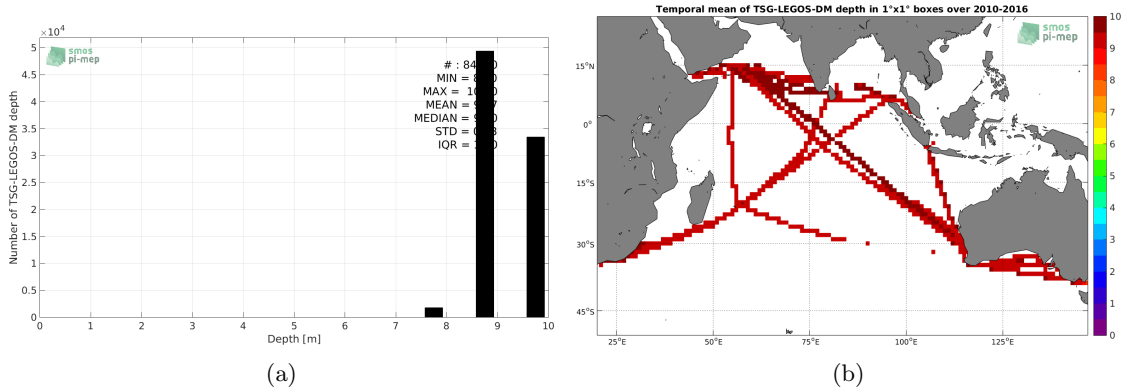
$\times10^4$

smos pi-mep

# : 84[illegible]
MIN = 8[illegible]
MAX = 10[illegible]
MEAN = 9.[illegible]
MEDIAN = 9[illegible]
STD = 0.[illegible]
IQR = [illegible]

Number of TSG-LEGOS-DM depth

5
4.5
4
3.5
3
2.5
2
1.5
1
0.5
0

0 1 2 3 4 5 6 7 8 9 10

Depth [m]

(a)

Temporal mean of TSG-LEGOS-DM depth in 1°x1° boxes over 2010-2016

smos pi-mep

15°N
0°
15°S
30°S
45°S

25°E 50°E 75°E 100°E 125°E

10
9
8
7
6
5
4
3
2
1
0

(b)